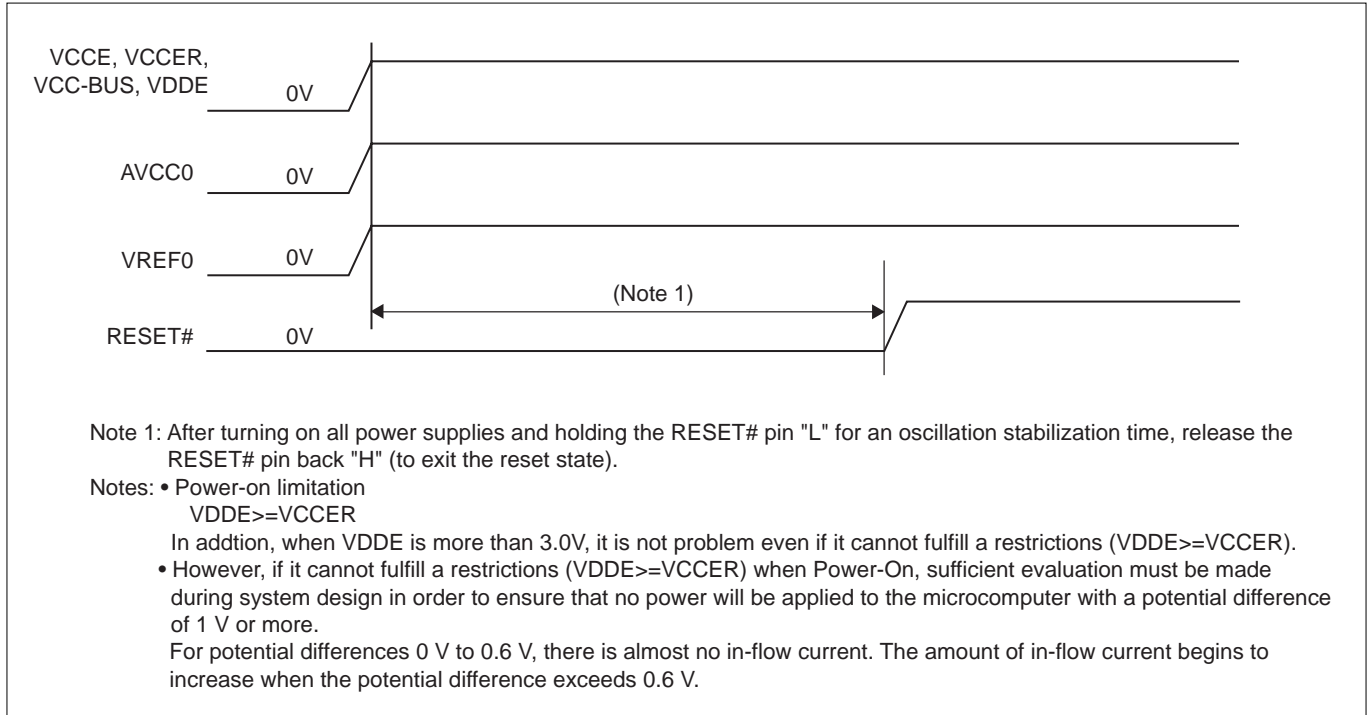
VCCE, VCCER, VCC-BUS, VDDE 0V

AVCC0 0V

VREF0 0V

(Note 1)

RESET# 0V

Note 1: After turning on all power supplies and holding the RESET# pin "L" for an oscillation stabilization time, release the RESET# pin back "H" (to exit the reset state).

Notes: • Power-on limitation
VDDE>=VCCER
In addtion, when VDDE is more than 3.0V, it is not problem even if it cannot fulfill a restrictions (VDDE>=VCCER).
• However, if it cannot fulfill a restrictions (VDDE>=VCCER) when Power-On, sufficient evaluation must be made during system design in order to ensure that no power will be applied to the microcomputer with a potential difference of 1 V or more.
For potential differences 0 V to 0.6 V, there is almost no in-flow current. The amount of in-flow current begins to increase when the potential difference exceeds 0.6 V.